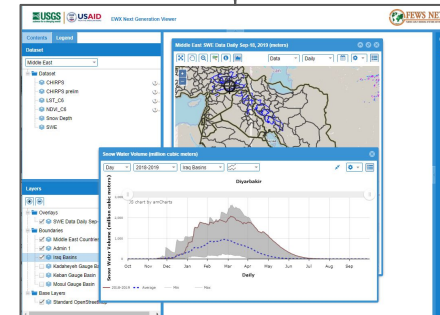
USGS | USAID EWX Next Generation Viewer

FEWS NE

Contents Legend

Dataset

Middle East

Dataset
CHIRPS
CHIRPS prelim
LST_C6
NDVI_C6
Snow Depth
SWE

Middle East: SWE Data Daily Sep 18, 2019 (meters)

Data Daily

Layers

Overlays
SWE Data Daily Sep
Boundaries
Middle East Countries
Admin 1
Iraq Basins
Kadaneyeh Gauge Ba
Keban Gauge Basin
Mosul Gauge Basin
Base Layers
Standard OpenStreetMap

Snow Water Volume (million cubic meters)

Day 2018-2019 Iraq Basins

Diyarbakir

JS chart by amCharts

Snow Water Volume (million cubic meters)

Oct Nov Dec Jan Feb Mar Apr May Jun Jul Aug Sep

Daily

2018-2019 Average Min Max